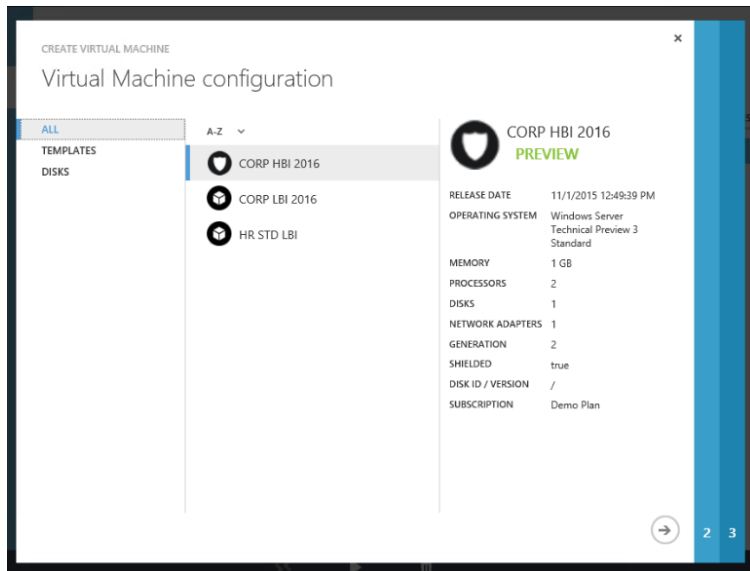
CREATE VIRTUAL MACHINE

Virtual Machine configuration

×

ALL
TEMPLATES
DISKS

A-Z

CORP HBI 2016
CORP LBI 2016
HR STD LBI

CORP HBI 2016
PREVIEW

| | |
|---|---|
| RELEASE DATE | 11/1/2015 12:49:39 PM |
| OPERATING SYSTEM | Windows Server Technical Preview 3 Standard |
| MEMORY | 1 GB |
| PROCESSORS | 2 |
| DISKS | 1 |
| NETWORK ADAPTERS | 1 |
| GENERATION | 2 |
| SHIELDED | true |
| DISK ID / VERSION | / |
| SUBSCRIPTION | Demo Plan |

2 3